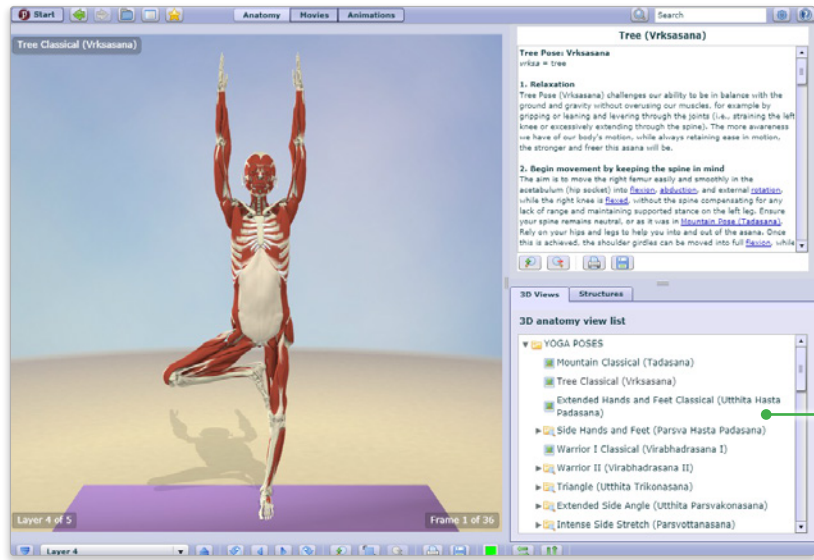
Start

Anatomy Movies Animations

Search

Tree Classical (Vrksasana)

Tree (Vrksasana)

Tree Pose: Vrksasana
vrksa = tree

1. Relaxation
Tree Pose (Vrksasana) challenges our ability to be in balance with the ground and gravity without overusing our muscles. for example by gripping or leaning and levering through the joints (i.e., straining the left knee or excessively extending through the spine). The more awareness we have of our body's motion, while always retaining ease in motion, the stronger and freer this asana will be.

2. Begin movement by keeping the spine in mind
The aim is to move the right femur easily and smoothly in the acetabulum (hip socket) into flexion, abduction, and external rotation, while the right knee is flexed, without the spine compensating for any lack of range and maintaining supported stance on the left leg. Ensure your spine remains neutral, or as it was in Mountain Pose (Tadasana). Rely on your hips and legs to help you into and out of the asana. Once this is achieved, the shoulder girdles can be moved into full flexion, while

3D Views Structures

3D anatomy view list

YOGA POSES
Mountain Classical (Tadasana)
Tree Classical (Vrksasana)
Extended Hands and Feet Classical (Utthita Hasta Padasana)
Side Hands and Feet (Parsva Hasta Padasana)
Warrior I Classical (Virabhadrasana I)
Warrior II (Virabhadrasana II)
Triangle (Utthita Trikonasana)
Extended Side Angle (Utthita Parsvakonasana)
Intense Side Stretch (Parsvottanasana)

Layer 4 of 5

Frame 1 of 36

Layer 4